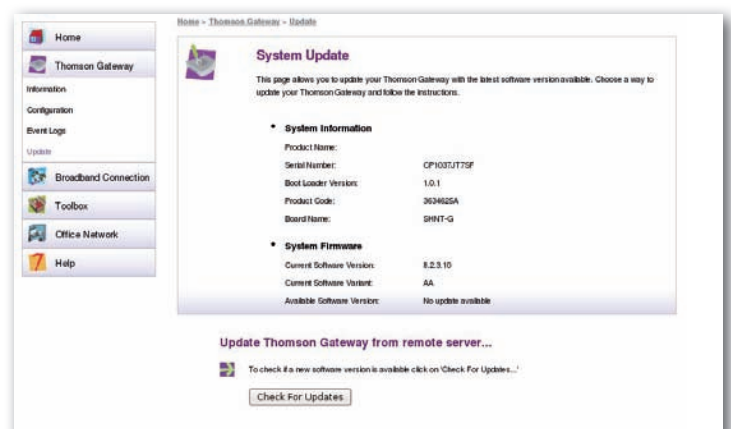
Home

Thomson Gateway

Information

Configuration

Event Logs

Update

Broadband Connection

Toolbox

Office Network

Help

Home > Thomson Gateway > Update

System Update

This page allows you to update your Thomson Gateway with the latest software version available. Choose a way to update your Thomson Gateway and follow the instructions.

• System Information

| | |
|---|---|
| Product Name: | |
| Serial Number: | CP1037JT7SF |
| Boot Loader Version: | 1.0.1 |
| Product Code: | 3634625A |
| Board Name: | SHNT-G |

• System Firmware

| | |
|---|---|
| Current Software Version: | 8.2.3.10 |
| Current Software Variant: | AA |
| Available Software Version: | No update available |

Update Thomson Gateway from remote server...

To check if a new software version is available click on 'Check For Updates...'

Check For Updates